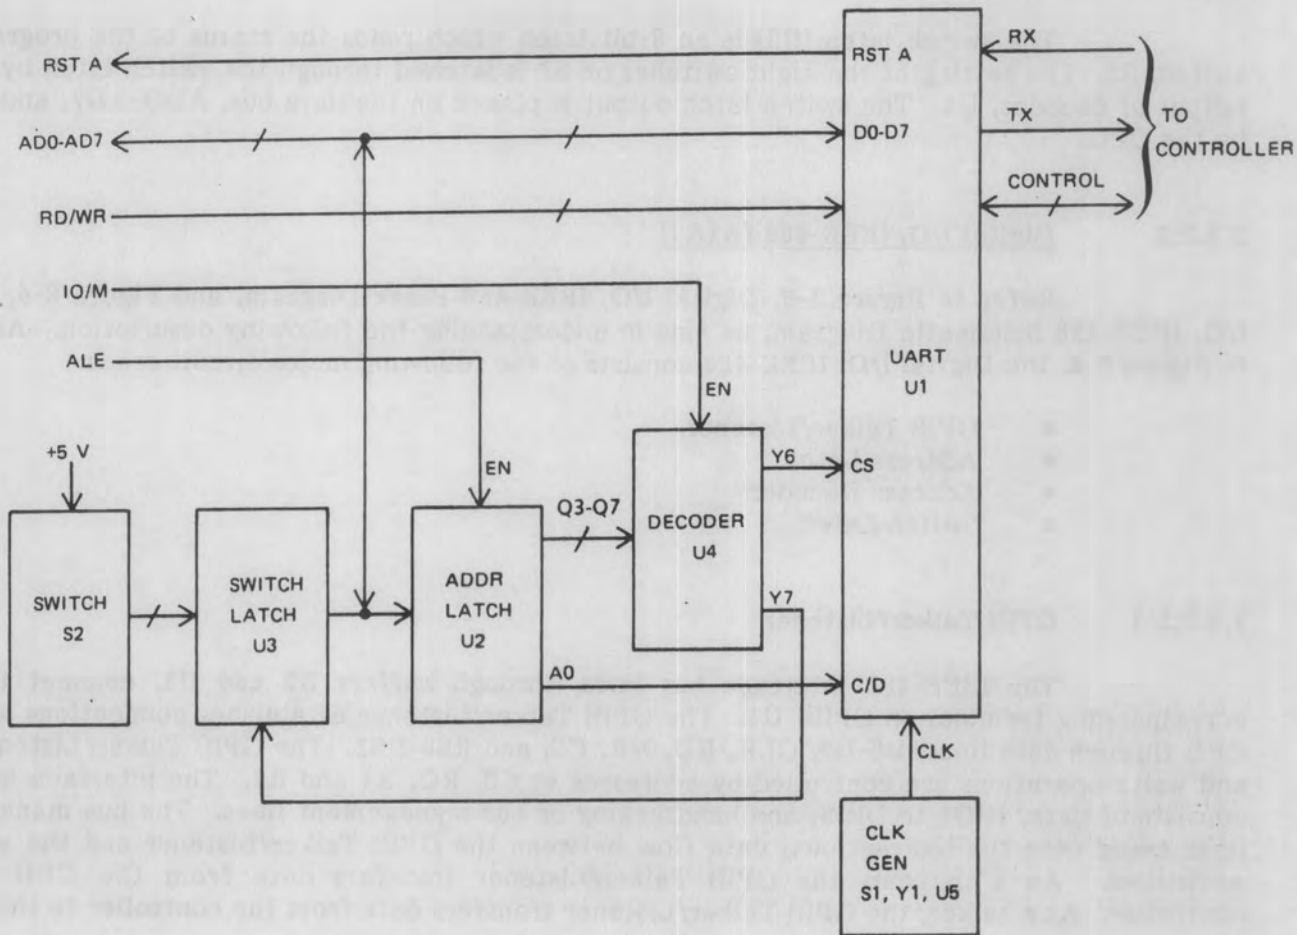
RST A

AD0-AD7

RD/WR

IO/M

ALE

+5 V

SWITCH S2

SWITCH LATCH U3

EN

ADDR LATCH U2

A0

Q3-Q7

EN

DECODER U4

Y6

Y7

RST A

D0-D7

UART U1

CS

C/D

CLK

RX

TX

CONTROL

TO CONTROLLER

CLK GEN S1, Y1, U5